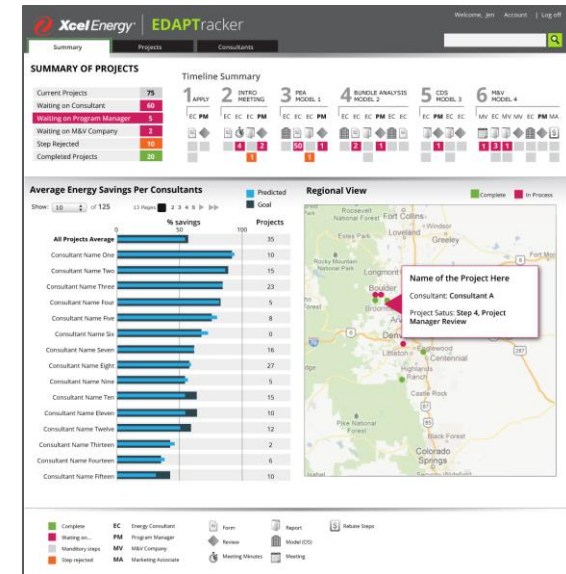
Xcel Energy | EDAPTracker

Welcome, Jen   Account   | Log off

Summary   Projects   Consultants

SUMMARY OF PROJECTS

| | |
|---|---|
| Current Projects | 75 |
| Waiting on Consultant | 60 |
| Waiting on Program Manager | 5 |
| Waiting on M&V Company | 2 |
| Step Rejected | 10 |
| Completed Projects | 20 |

Timeline Summary

1 APPLY
EC PM

2 INTRO MEETING
EC EC EC PM
4 2
1

3 PEA MODEL 1
EC EC EC PM
50 1
1

4 BUNDLE ANALYSIS MODEL 2
EC EC EC PM EC EC
2 1

5 CDS MODEL 3
EC PM EC EC
1

6 M&V MODEL 4
MV EC MV MV EC PM MA
1 3 1 1

Average Energy Savings Per Consultants

Predicted
Goal

Show: 10 of 125   13 Pages 1 2 3 4 5 >

% savings   Projects
0   50   100

| | |
|---|---|
| All Projects Average | 35 |
| Consultant Name One | 10 |
| Consultant Name Two | 15 |
| Consultant Name Three | 23 |
| Consultant Name Four | 5 |
| Consultant Name Five | 8 |
| Consultant Name Six | 0 |
| Consultant Name Seven | 16 |
| Consultant Name Eight | 27 |
| Consultant Name Nine | 5 |
| Consultant Name Ten | 15 |
| Consultant Name Eleven | 10 |
| Consultant Name Twelve | 12 |
| Consultant Name Thirteen | 2 |
| Consultant Name Fourteen | 6 |
| Consultant Name Fifteen | 10 |

Regional View

Complete   In Process

Roosevelt National Forest   Fort Collins   Loveland   Greeley   Estes Park   Rocky Mountain National Park   Longmont   Boulder   Broomfield   Denver   Littleton   Centennial   Aurora   Castle Rock   Pike National Forest   Colorado Springs

Name of the Project Here
Consultant: Consultant A
Project Satus: Step 4, Project Manager Review

Complete   EC Energy Consultant   Form   Report   Rebate Steps
Waiting on...   PM Program Manager   Review   Model (OS)
Manditory steps   MV M&V Company   Meeting Minutes   Meeting
Step rejected   MA Marketing Associate